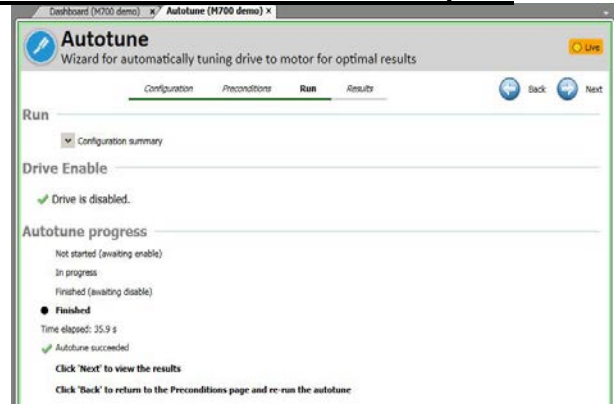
Dashboard (M700 demo) × Autotune (M700 demo) ×

Autotune

Wizard for automatically tuning drive to motor for optimal results

Live

Configuration Preconditions Run Results

Back Next

Run

Configuration summary

Drive Enable

Drive is disabled.

Autotune progress

Not started (awaiting enable)

In progress

Finished (awaiting disable)

Finished

Time elapsed: 35.9 s

Autotune succeeded

Click 'Next' to view the results

Click 'Back' to return to the Preconditions page and re-run the autotune